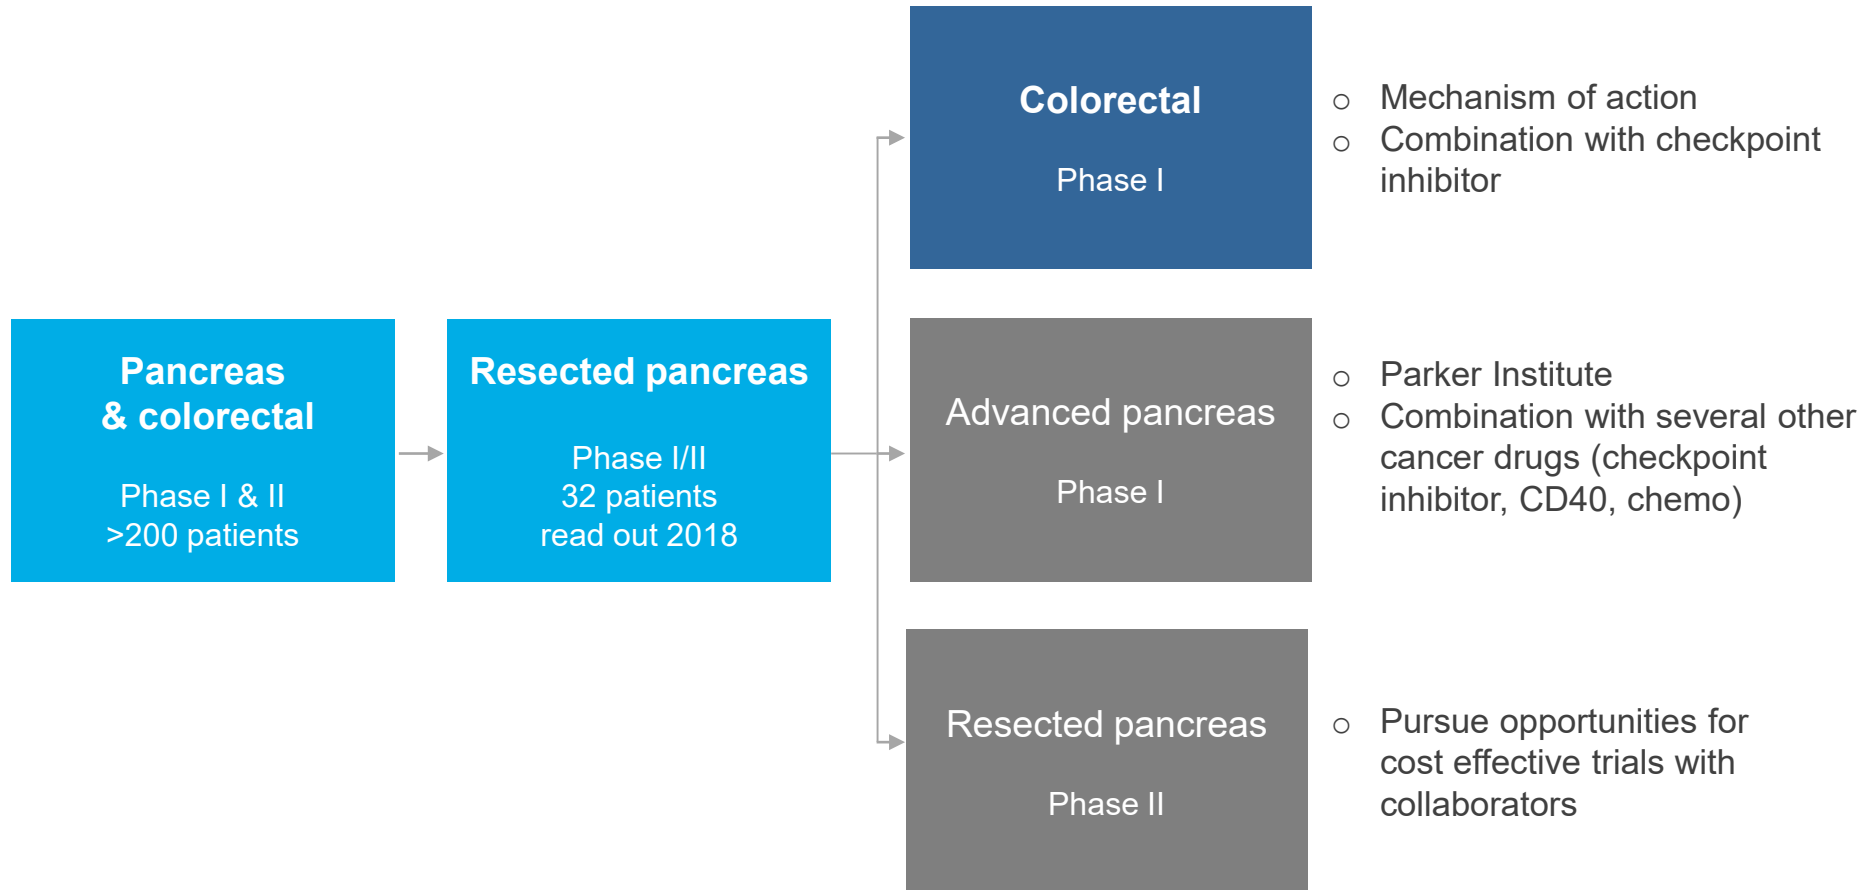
Pancreas
& colorectal

Phase I & II
>200 patients

Resected pancreas

Phase I/II
32 patients
read out 2018

Colorectal

Phase I

- Mechanism of action
- Combination with checkpoint inhibitor

Advanced pancreas

Phase I

- Parker Institute
- Combination with several other cancer drugs (checkpoint inhibitor, CD40, chemo)

Resected pancreas

Phase II

- Pursue opportunities for cost effective trials with collaborators